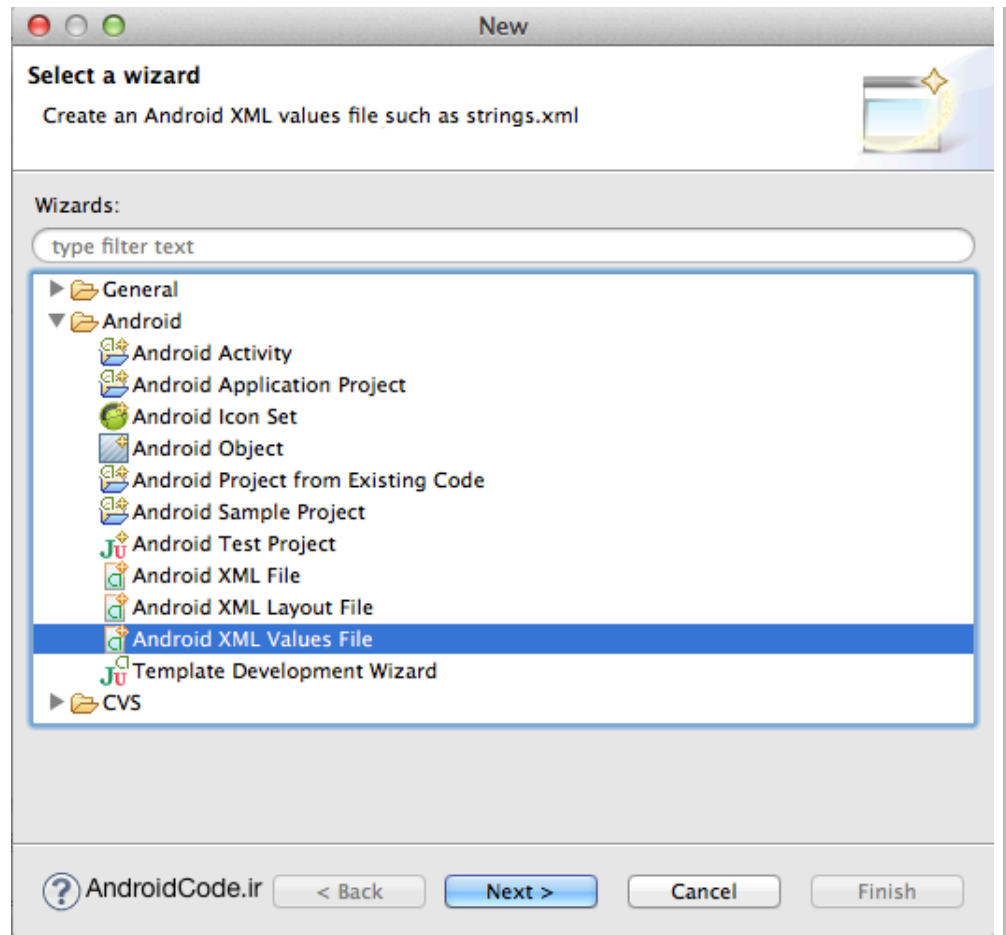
New

Select a wizard

Create an Android XML values file such as strings.xml

Wizards:

type filter text

General
Android
Android Activity
Android Application Project
Android Icon Set
Android Object
Android Project from Existing Code
Android Sample Project
Android Test Project
Android XML File
Android XML Layout File
Android XML Values File
Template Development Wizard
CVS

AndroidCode.ir

< Back

Next >

Cancel

Finish